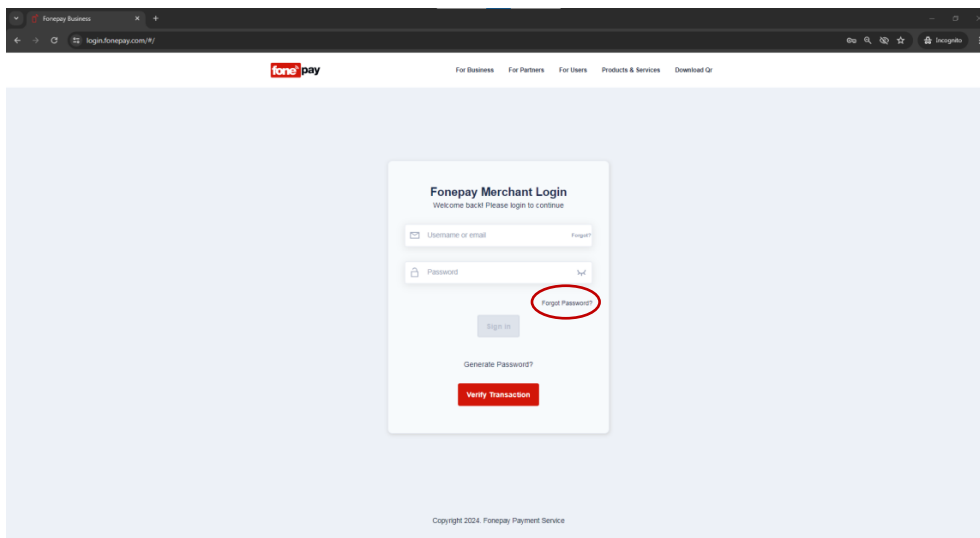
Fonepay Business

login.fonepay.com/#/

Incognito

fonepay

For Business For Partners For Users Products & Services Download Qr

Fonepay Merchant Login

Welcome back! Please login to continue

Username or email

Forgot?

Password

Forgot Password?

Sign In

Generate Password?

Verify Transaction

Copyright 2024. Fonepay Payment Service